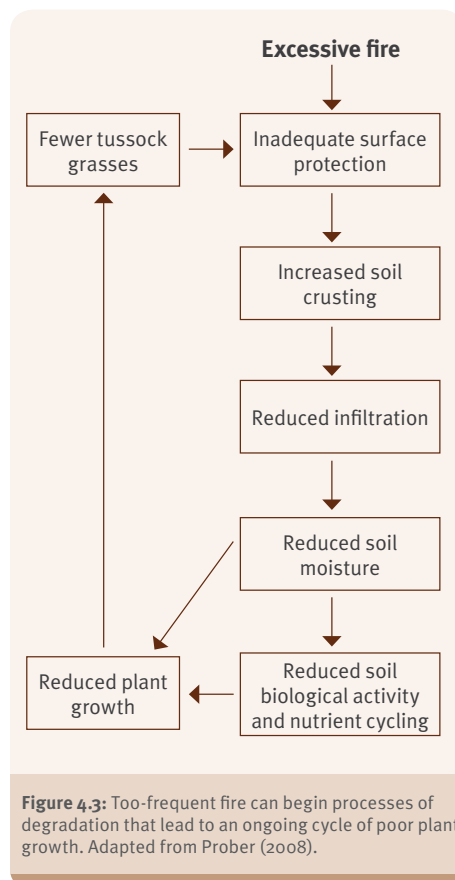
Excessive fire

Fewer tussock grasses

Inadequate surface protection

Increased soil crusting

Reduced infiltration

Reduced soil moisture

Reduced plant growth

Reduced soil biological activity and nutrient cycling

**Figure 4.3:** Too-frequent fire can begin processes of degradation that lead to an ongoing cycle of poor plant growth. Adapted from Prober (2008).